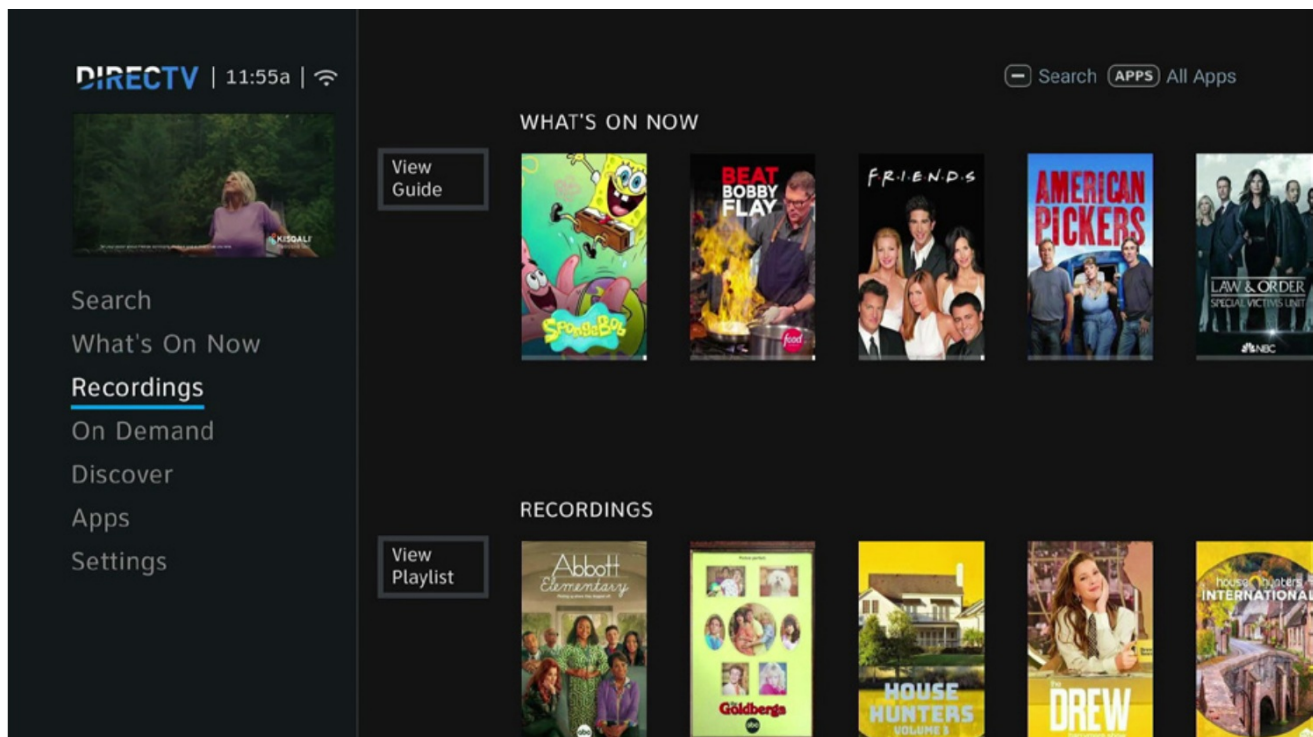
DIRECTV | 11:55a |

Search
What's On Now
Recordings
On Demand
Discover
Apps
Settings

Search APPS All Apps

WHAT'S ON NOW

View Guide

SpongeBob
BEAT BOBBY FLAY
food
F·R·I·E·N·D·S
AMERICAN PICKERS
LAW & ORDER SPECIAL VICTIMS UNIT
NBC

RECORDINGS

View Playlist

Abbott Elementary
abc
the Goldbergs
abc
HOUSE HUNTERS
the DREW
house hunters INTERNATIONAL